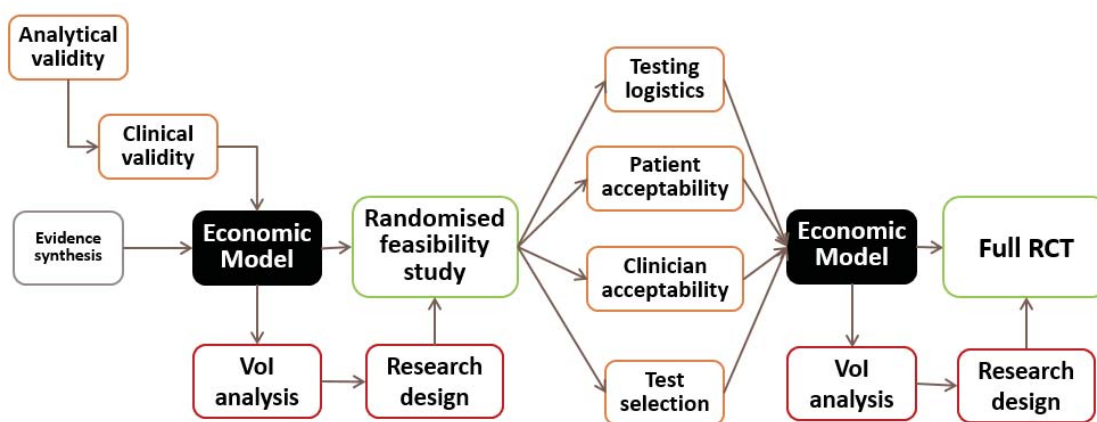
Analytical validity

Clinical validity

Evidence synthesis

Economic Model

VoI analysis

Research design

Randomised feasibility study

Testing logistics

Patient acceptability

Clinician acceptability

Test selection

Economic Model

VoI analysis

Research design

Full RCT